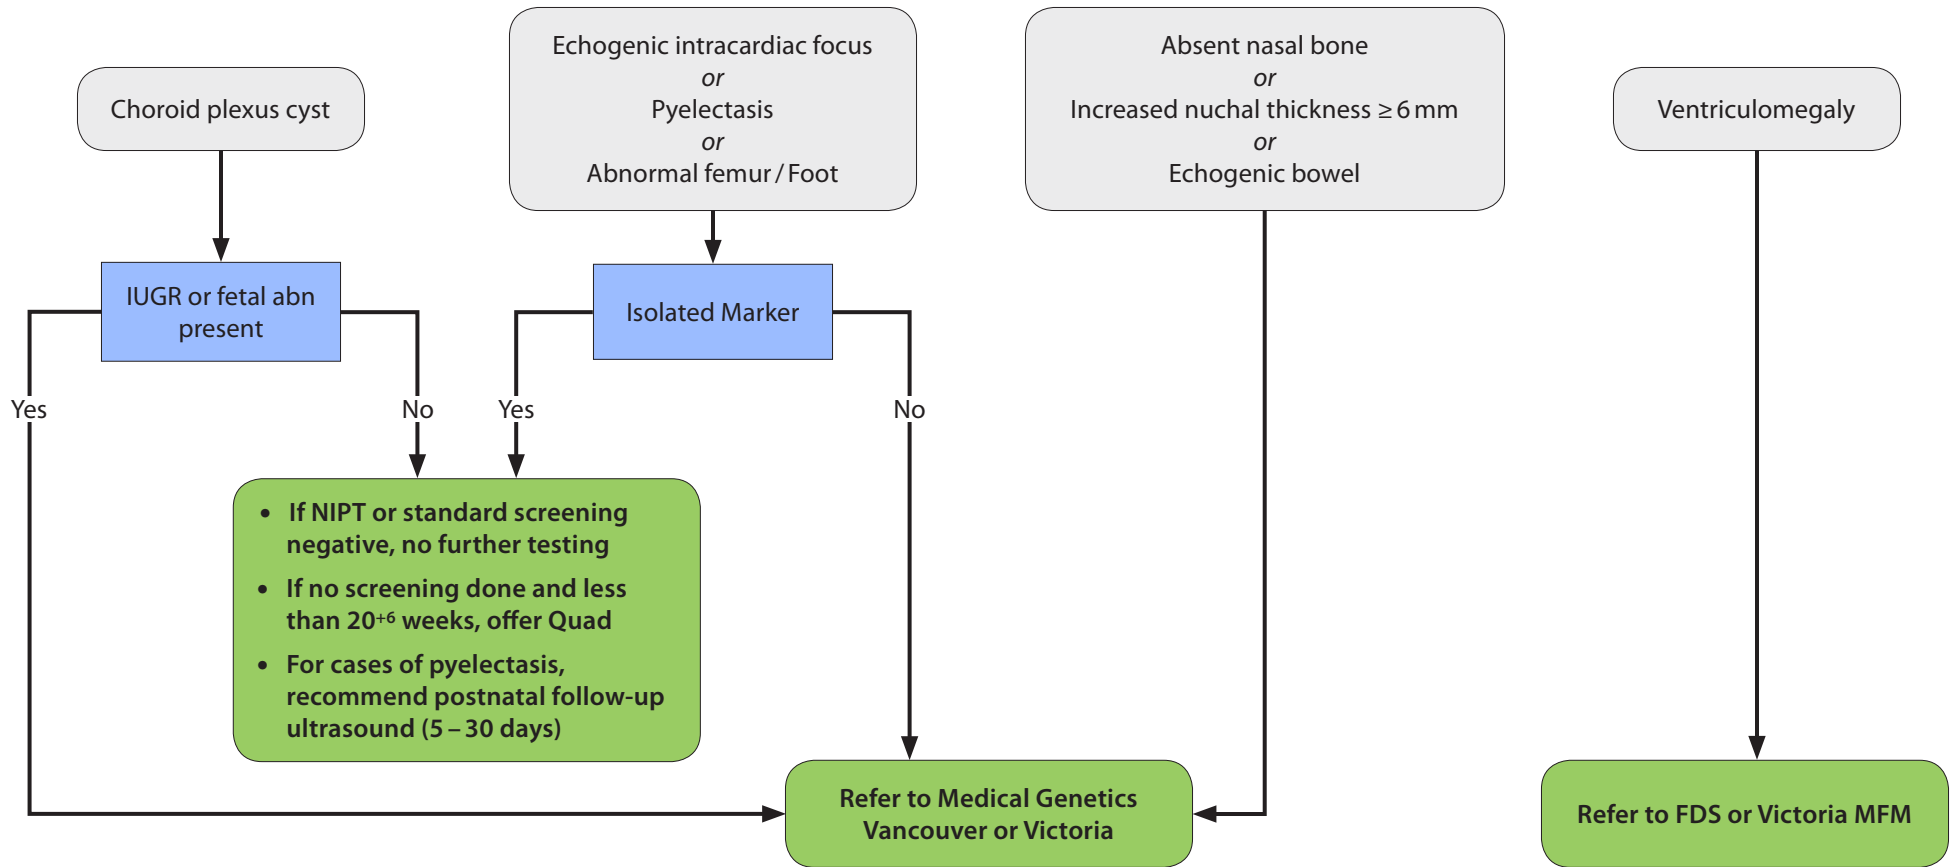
Choroid plexus cyst

Echogenic intracardiac focus
or
Pyelectasis
or
Abnormal femur / Foot

Absent nasal bone
or
Increased nuchal thickness ≥ 6 mm
or
Echogenic bowel

Ventriculomegaly

IUGR or fetal abn present

Isolated Marker

Yes

No

Yes

No

- If NIPT or standard screening negative, no further testing
- If no screening done and less than $20^{+6}$ weeks, offer Quad
- For cases of pyelectasis, recommend postnatal follow-up ultrasound (5 – 30 days)

Refer to Medical Genetics Vancouver or Victoria

Refer to FDS or Victoria MFM